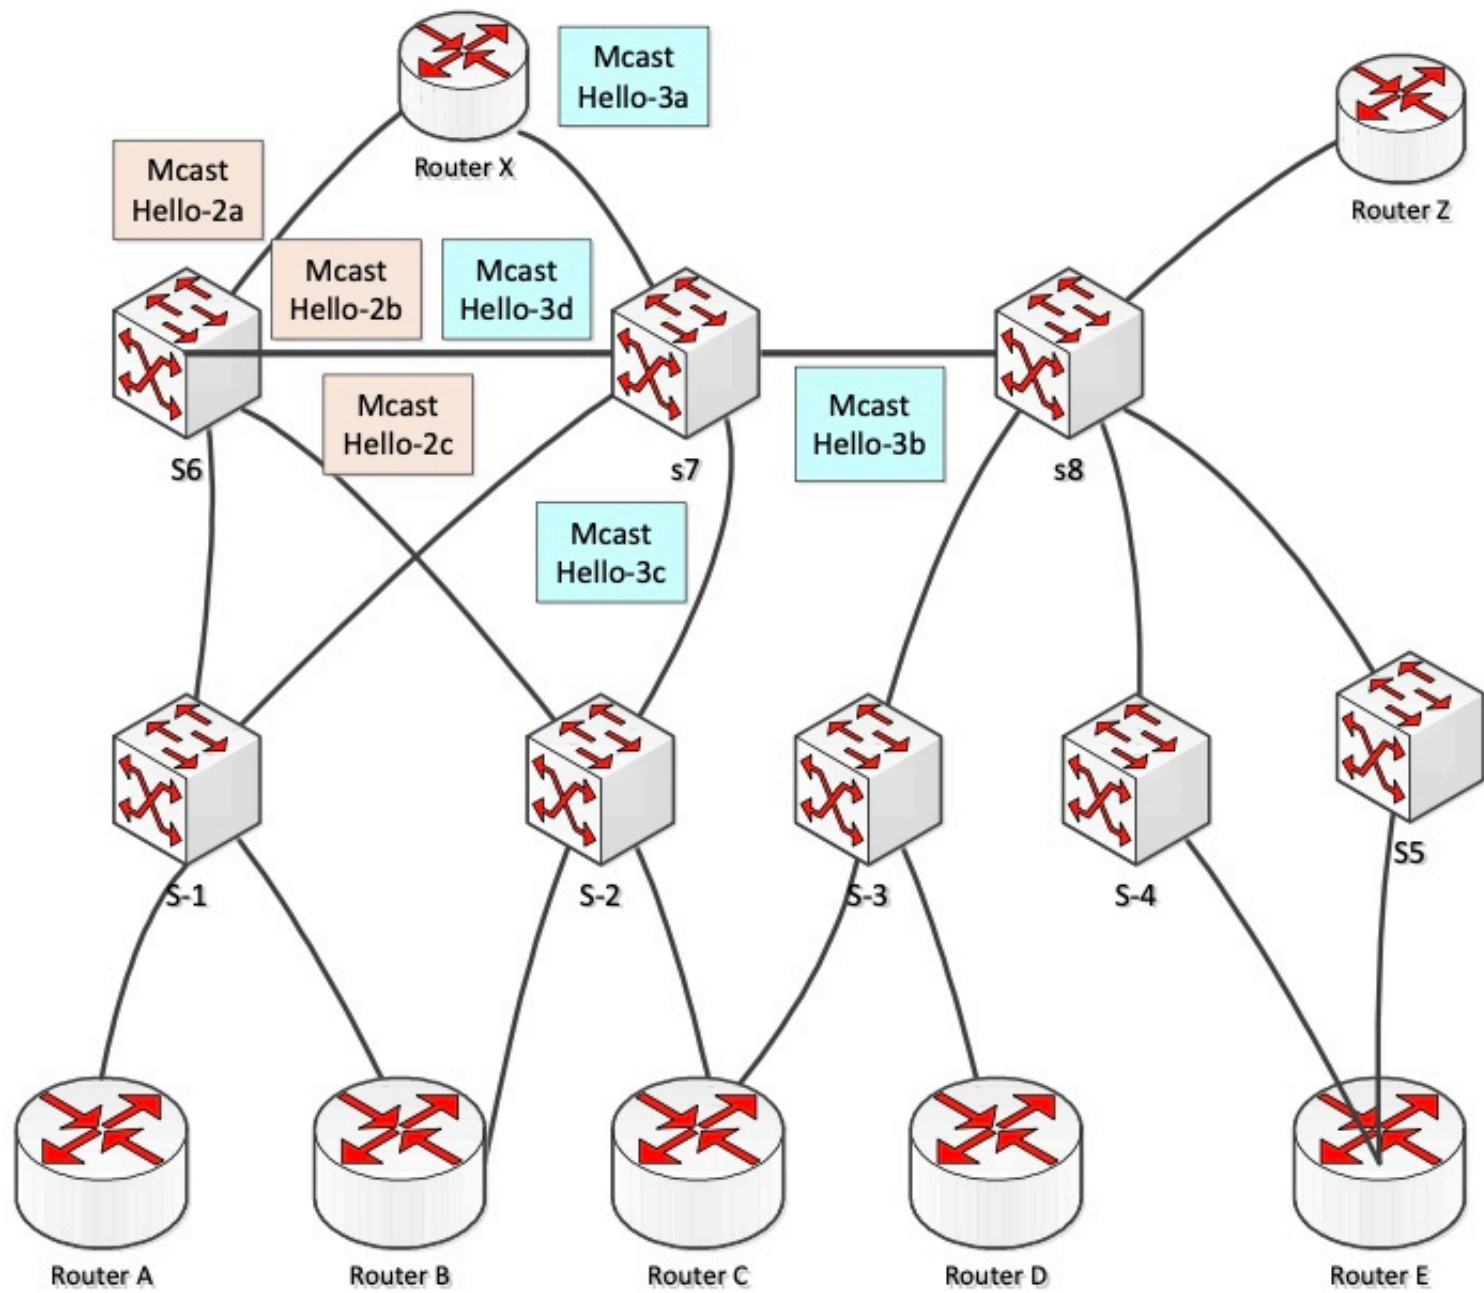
Mcast
Hello-3a

Router X

Router Z

Mcast
Hello-2a

Mcast
Hello-2b

Mcast
Hello-3d

Mcast
Hello-2c

Mcast
Hello-3b

S6

s7

s8

Mcast
Hello-3c

S5

S-1

S-2

S-3

S-4

Router A

Router B

Router C

Router D

Router E